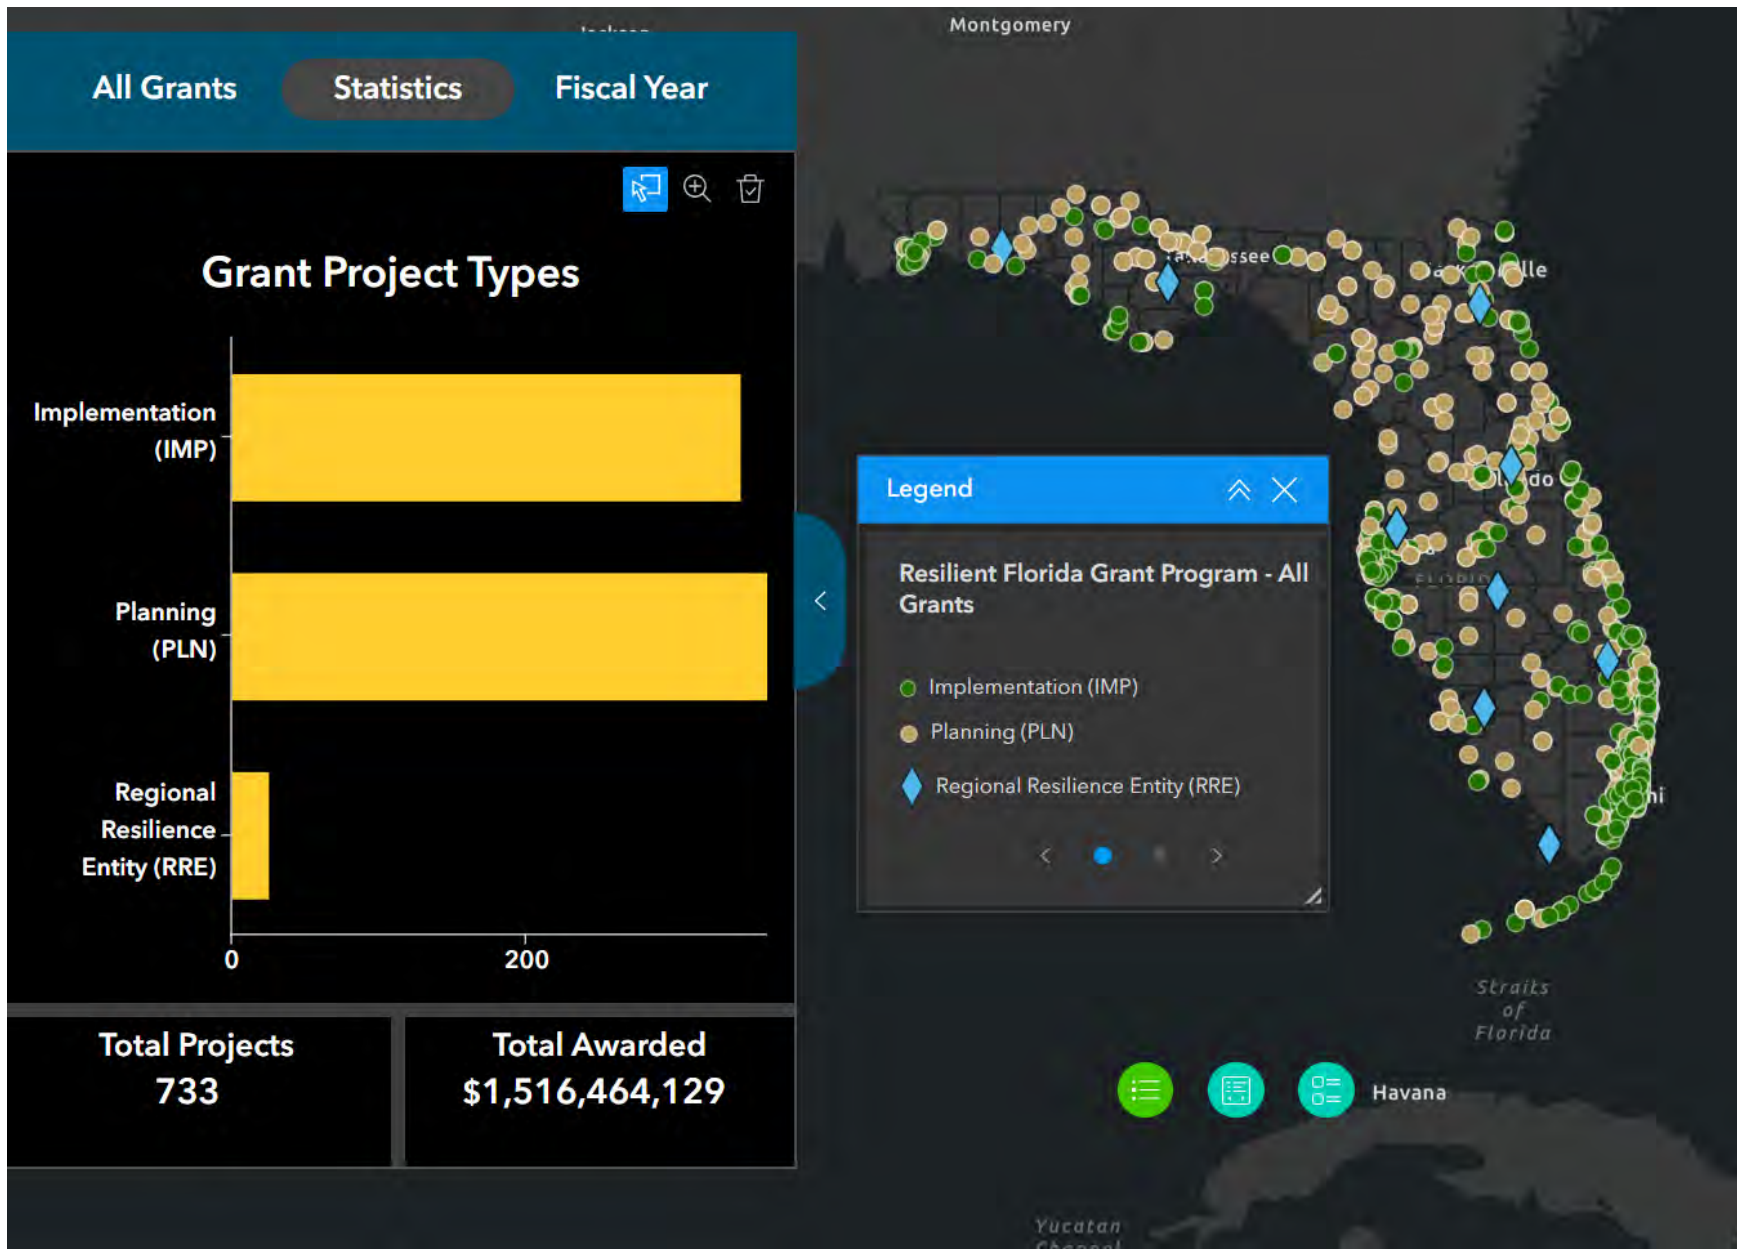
Montgomery

All Grants Statistics Fiscal Year

Grant Project Types

Implementation (IMP)

Planning (PLN)

Regional Resilience Entity (RRE)

0 200

Total Projects
733

Total Awarded
$1,516,464,129

Legend

Resilient Florida Grant Program - All Grants

Implementation (IMP)
Planning (PLN)
Regional Resilience Entity (RRE)

Straits of Florida

Havana

Yucatan Channel